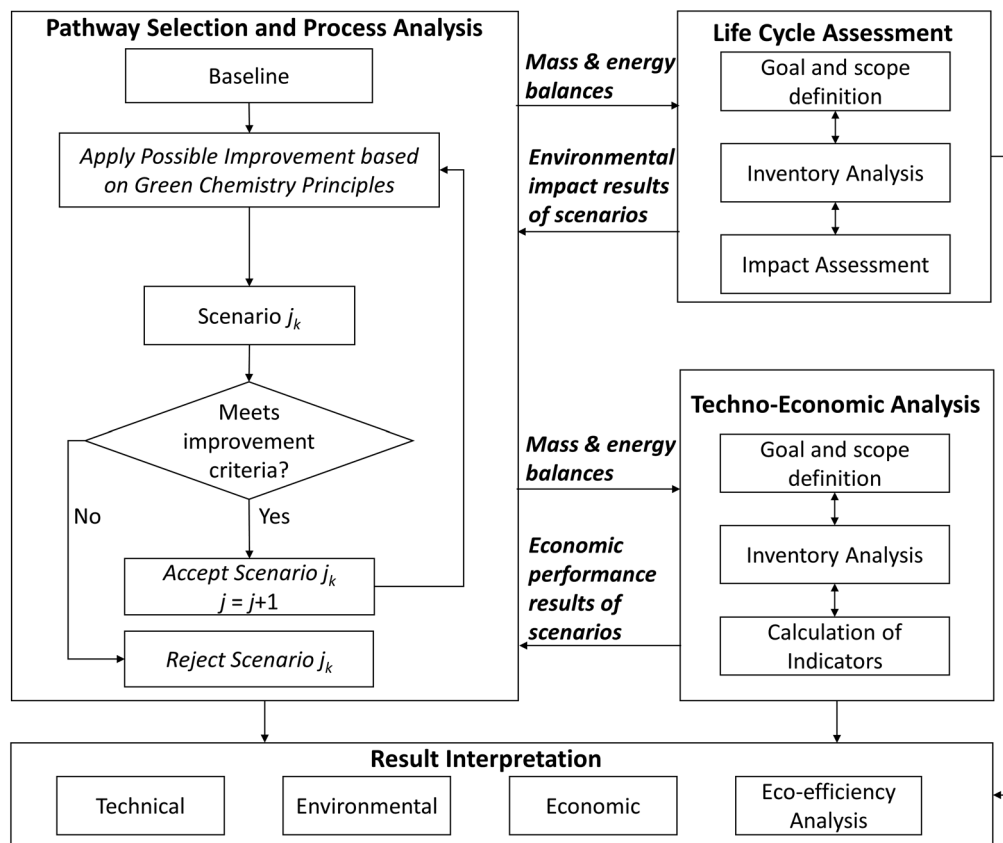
Pathway Selection and Process Analysis

Baseline

Apply Possible Improvement based on Green Chemistry Principles

Scenario $j_k$

Meets improvement criteria?

No

Yes

Accept Scenario $j_k$
$j = j+1$

Reject Scenario $j_k$

Mass & energy balances

Environmental impact results of scenarios

Life Cycle Assessment

Goal and scope definition

Inventory Analysis

Impact Assessment

Mass & energy balances

Economic performance results of scenarios

Techno-Economic Analysis

Goal and scope definition

Inventory Analysis

Calculation of Indicators

Result Interpretation

Technical

Environmental

Economic

Eco-efficiency Analysis